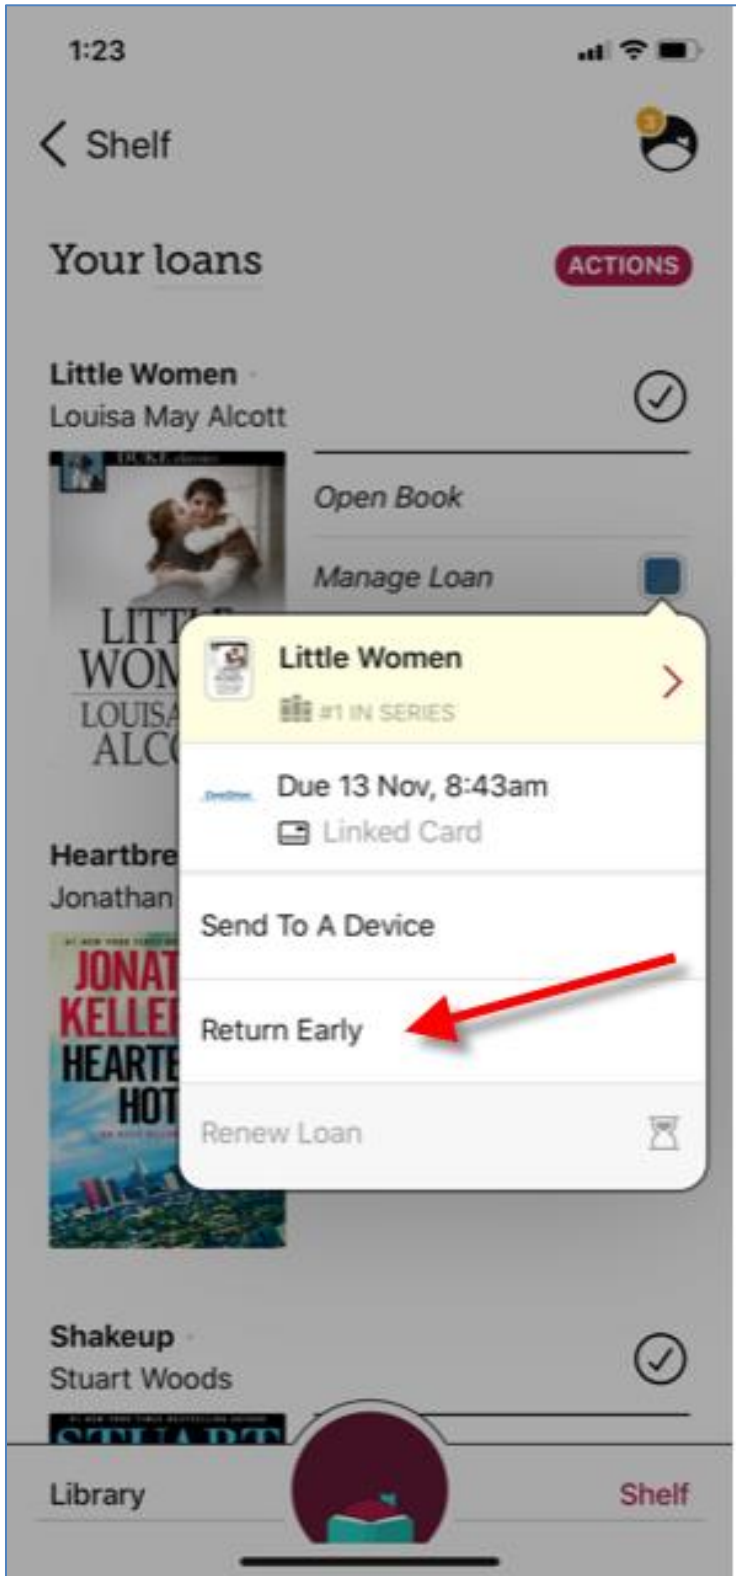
1:23

Shelf

Your loans

ACTIONS

Little Women
Louisa May Alcott

LITTLE WOMEN LOUISA ALCOTT

Open Book

Manage Loan

Little Women
#1 IN SERIES

Due 13 Nov, 8:43am
Linked Card

Send To A Device

Return Early

Renew Loan

Heartbre
Jonathan

JONAT KELLE HEARTE HOT

Shakeup
Stuart Woods

Library

Shelf